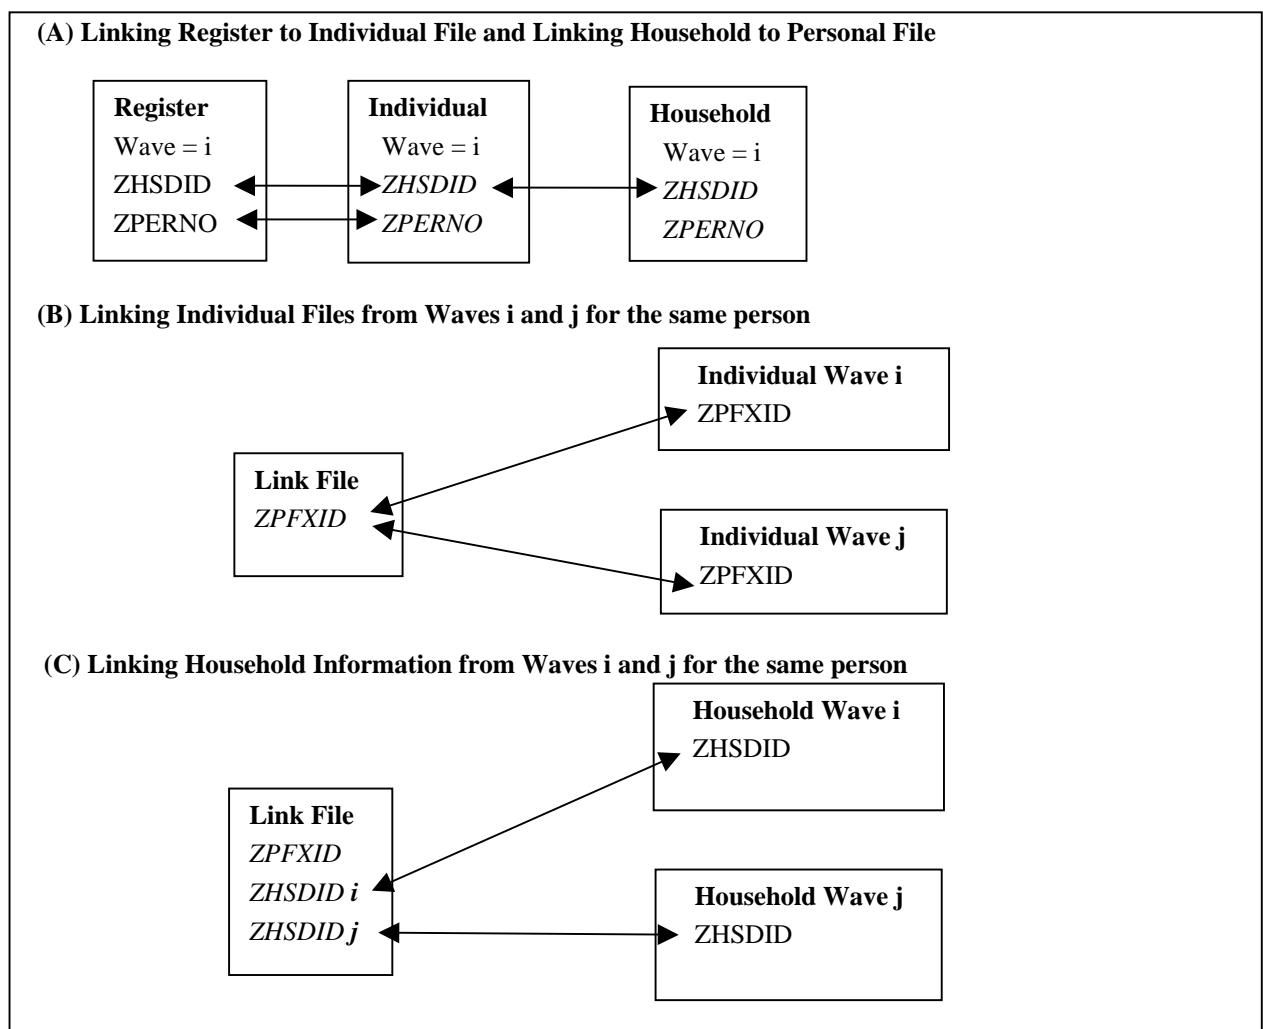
(A) Linking Register to Individual File and Linking Household to Personal File

Register
Wave = i
ZHSDID
ZPERNO

Individual
Wave = i
ZHSDID
ZPERNO

Household
Wave = i
ZHSDID
ZPERNO

(B) Linking Individual Files from Waves i and j for the same person

Individual Wave i
ZPFXID

Link File
ZPFXID

Individual Wave j
ZPFXID

(C) Linking Household Information from Waves i and j for the same person

Household Wave i
ZHSDID

Link File
ZPFXID
ZHSDID i
ZHSDID j

Household Wave j
ZHSDID